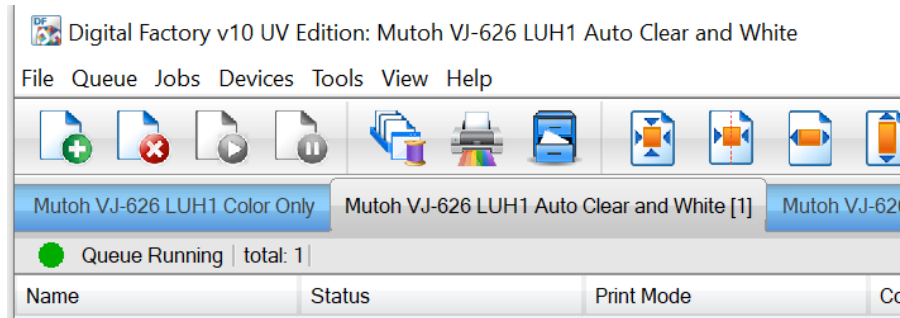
Digital Factory v10 UV Edition: Mutoh VJ-626 LUH1 Auto Clear and White

File Queue Jobs Devices Tools View Help

Mutoh VJ-626 LUH1 Color Only | Mutoh VJ-626 LUH1 Auto Clear and White [1] | Mutoh VJ-62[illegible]

Queue Running | total: 1

| Name | Status | Print Mode | Co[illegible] |
|---|---|---|---|